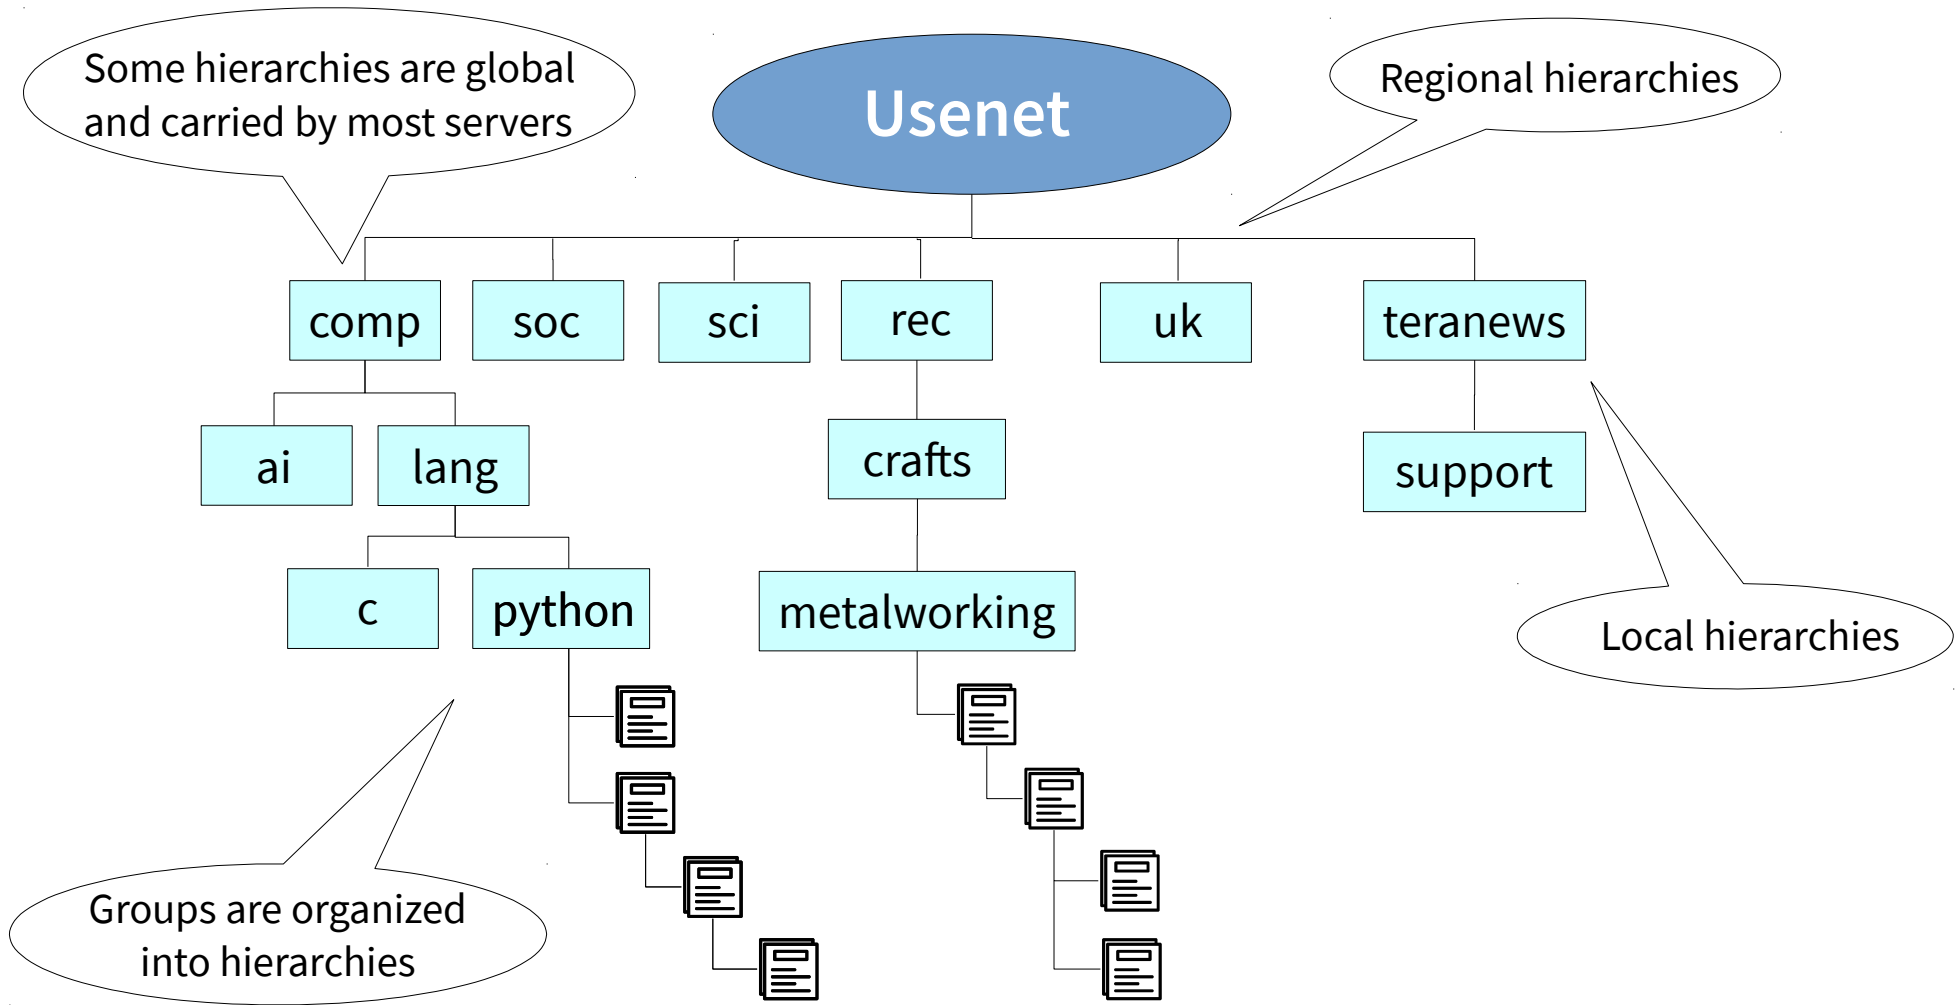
Some hierarchies are global and carried by most servers

Usenet

Regional hierarchies

comp

soc

sci

rec

uk

teranews

ai

lang

crafts

support

c

python

metalworking

Local hierarchies

Groups are organized into hierarchies